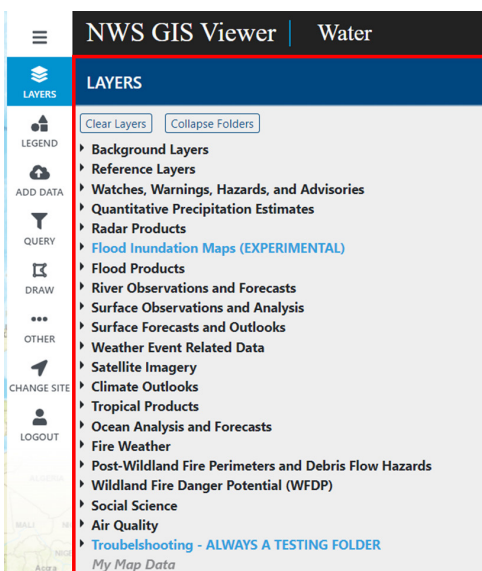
NWS GIS Viewer | Water

LAYERS
LEGEND
ADD DATA
QUERY
DRAW
OTHER
CHANGE SITE
LOGOUT

LAYERS

Clear Layers
Collapse Folders

Background Layers
Reference Layers
Watches, Warnings, Hazards, and Advisories
Quantitative Precipitation Estimates
Radar Products
Flood Inundation Maps (EXPERIMENTAL)
Flood Products
River Observations and Forecasts
Surface Observations and Analysis
Surface Forecasts and Outlooks
Weather Event Related Data
Satellite Imagery
Climate Outlooks
Tropical Products
Ocean Analysis and Forecasts
Fire Weather
Post-Wildland Fire Perimeters and Debris Flow Hazards
Wildland Fire Danger Potential (WFDP)
Social Science
Air Quality
Troubelshooting - ALWAYS A TESTING FOLDER
My Map Data